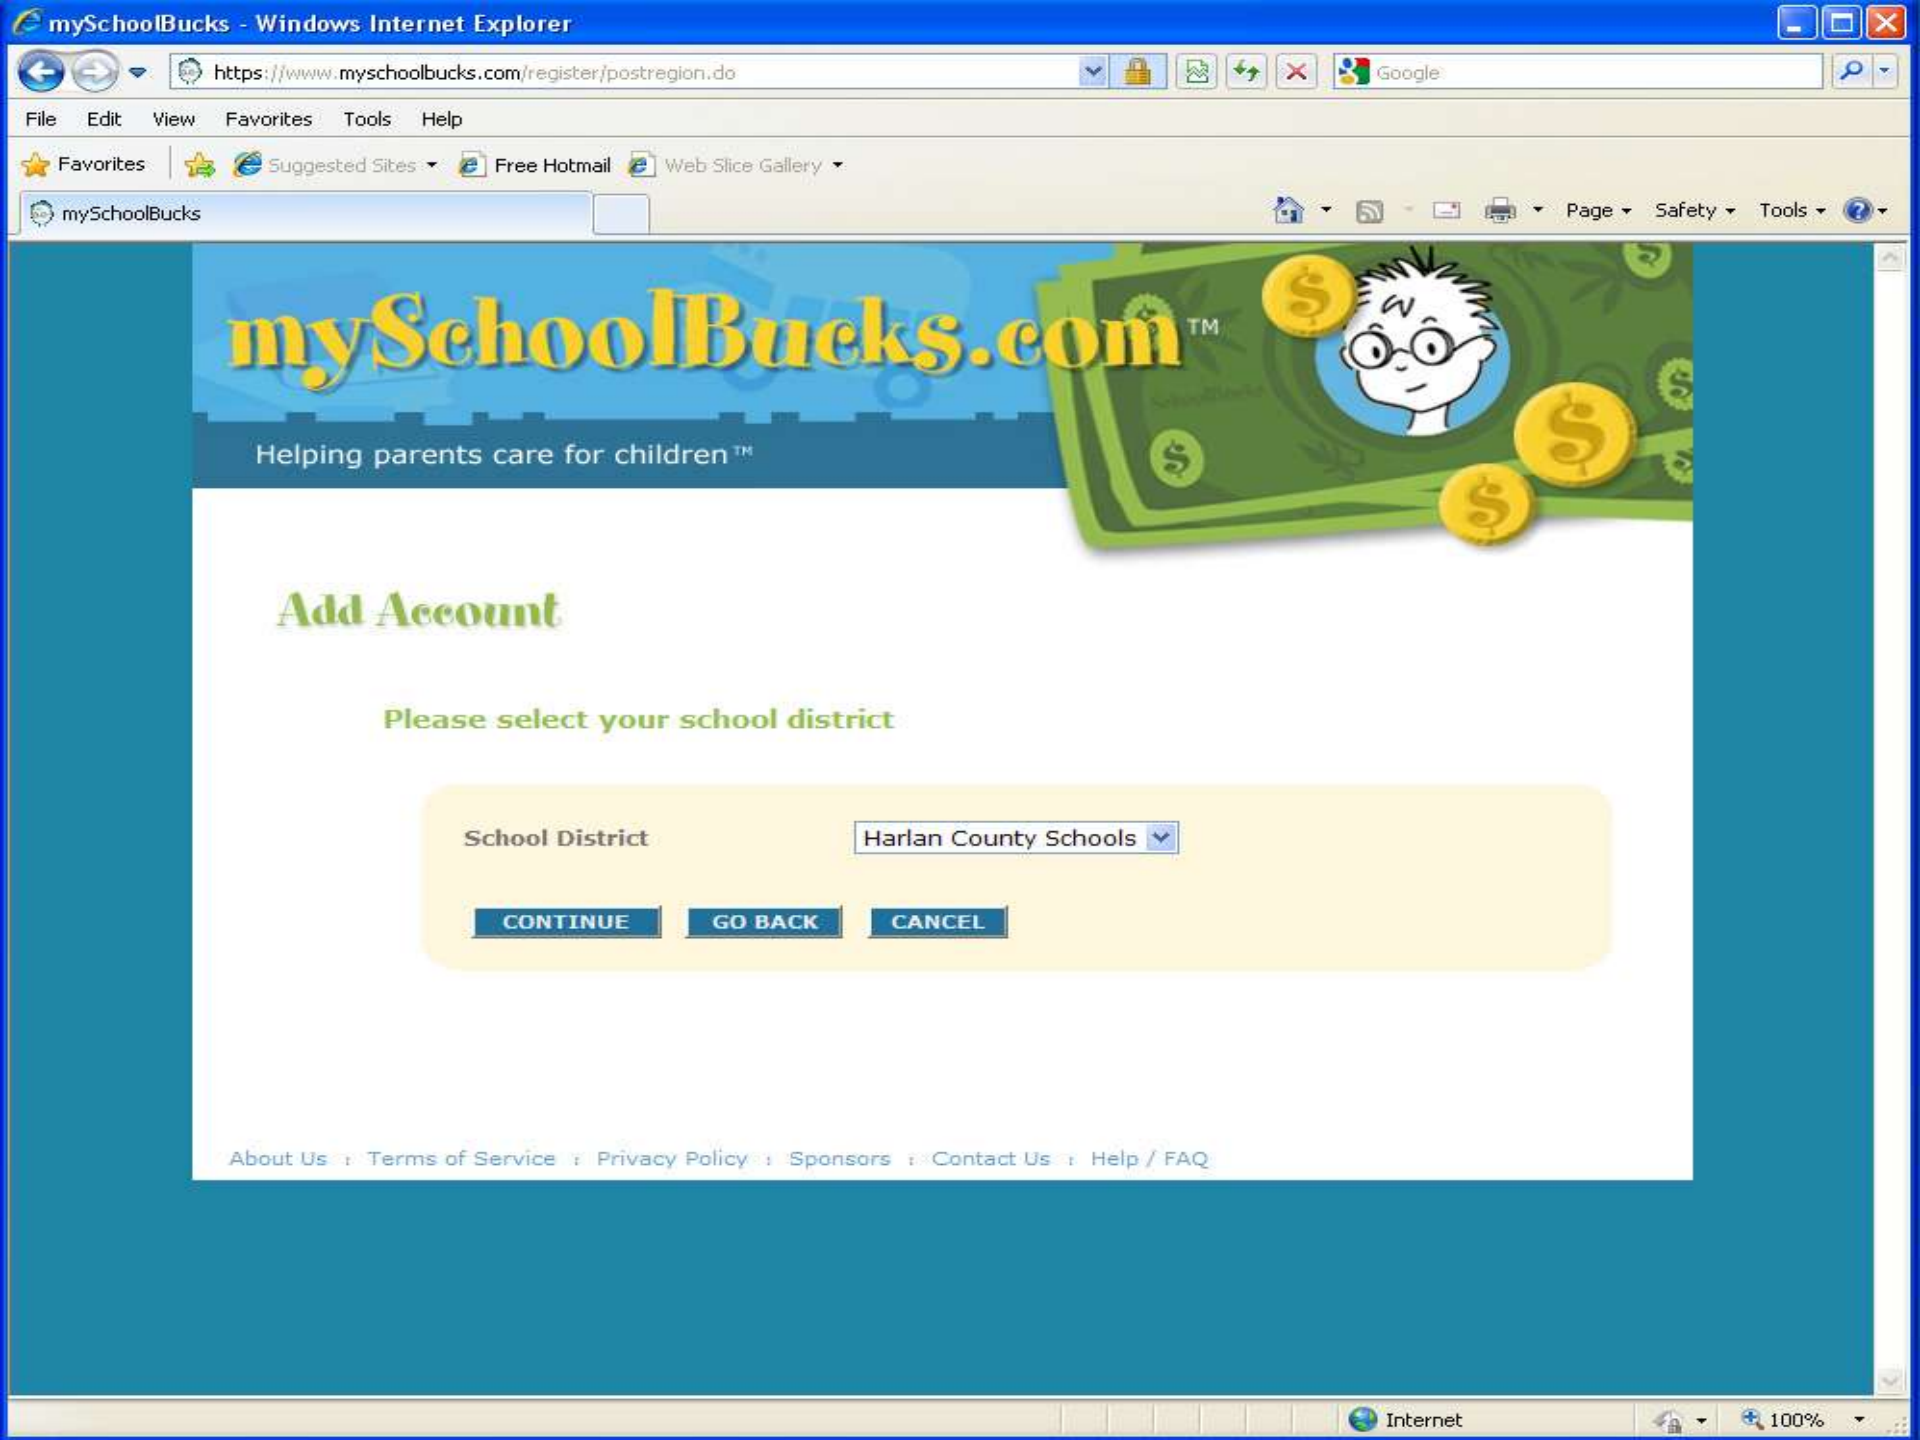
mySchoolBucks - Windows Internet Explorer

https://www.myschoolbucks.com/register/postregion.do

Google

File Edit View Favorites Tools Help

Favorites Suggested Sites Free Hotmail Web Slice Gallery

mySchoolBucks

Page Safety Tools

mySchoolBucks.com™

Helping parents care for children™

Add Account

Please select your school district

School District Harlan County Schools

CONTINUE GO BACK CANCEL

About Us : Terms of Service : Privacy Policy : Sponsors : Contact Us : Help / FAQ

Internet 100%